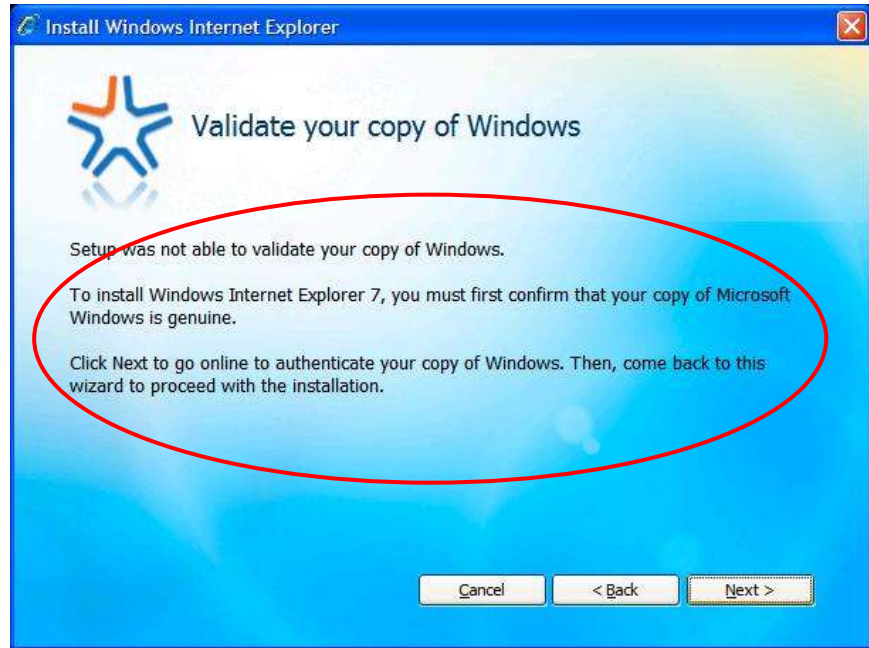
Install Windows Internet Explorer

Validate your copy of Windows

Setup was not able to validate your copy of Windows.

To install Windows Internet Explorer 7, you must first confirm that your copy of Microsoft Windows is genuine.

Click Next to go online to authenticate your copy of Windows. Then, come back to this wizard to proceed with the installation.

Cancel  < Back  Next >